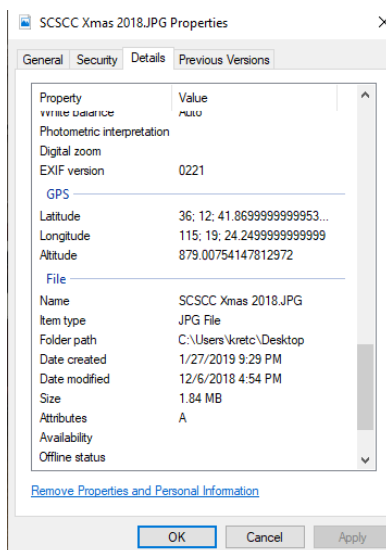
SCSCC Xmas 2018.JPG Properties

General | Security | Details | Previous Versions

| Property | Value |
|---|---|
| White balance | Auto |
| Photometric interpretation | |
| Digital zoom | |
| EXIF version | 0221 |
| **GPS** | |
| Latitude | 36; 12; 41.8699999999953... |
| Longitude | 115; 19; 24.2499999999999 |
| Altitude | 879.00754147812972 |
| **File** | |
| Name | SCSCC Xmas 2018.JPG |
| Item type | JPG File |
| Folder path | C:\Users\kretc\Desktop |
| Date created | 1/27/2019 9:29 PM |
| Date modified | 12/6/2018 4:54 PM |
| Size | 1.84 MB |
| Attributes | A |
| Availability | |
| Offline status | |

Remove Properties and Personal Information

OK | Cancel | Apply